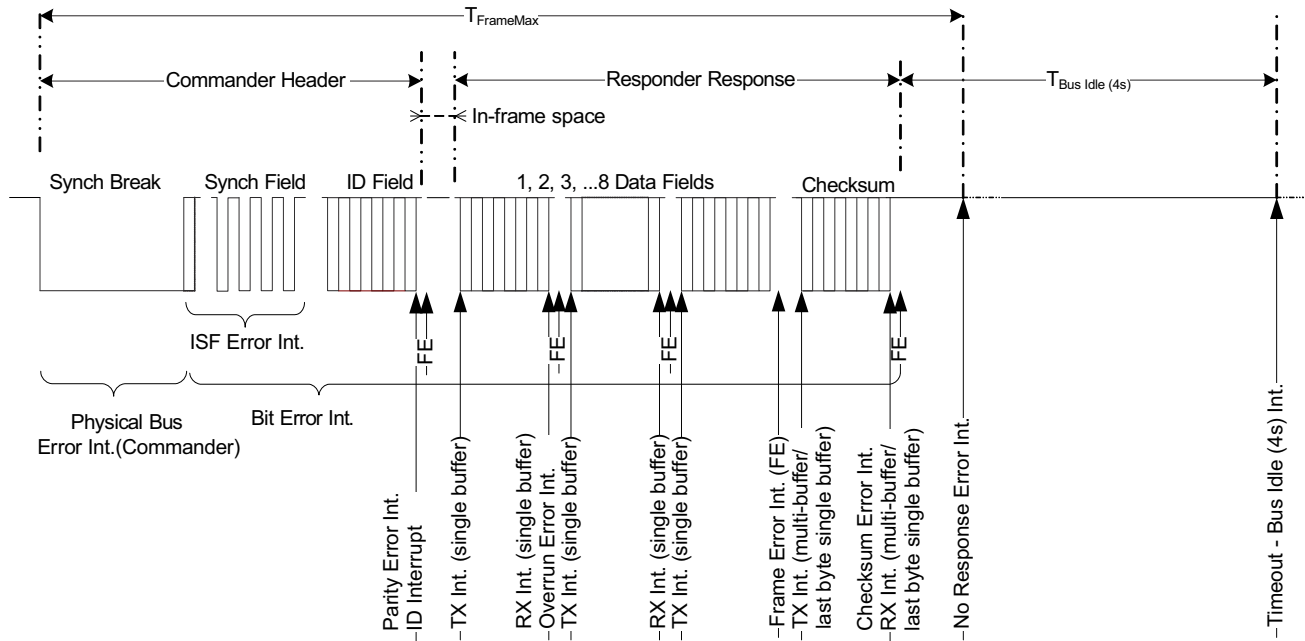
$T_{FrameMax}$

Commander Header

Responder Response

$T_{Bus\ Idle\ (4s)}$

In-frame space

Synch Break

Synch Field

ID Field

1, 2, 3, ...8 Data Fields

Checksum

ISF Error Int.

FE

FE

FE

FE

Physical Bus Error Int.(Commander)

Bit Error Int.

Parity Error Int.

ID Interrupt

TX Int. (single buffer)

RX Int. (single buffer)

Overrun Error Int.

TX Int. (single buffer)

RX Int. (single buffer)

TX Int. (single buffer)

Frame Error Int. (FE)

TX Int. (multi-buffer/ last byte single buffer)

Checksum Error Int.

RX Int. (multi-buffer/ last byte single buffer)

No Response Error Int.

Timeout - Bus Idle (4s) Int.